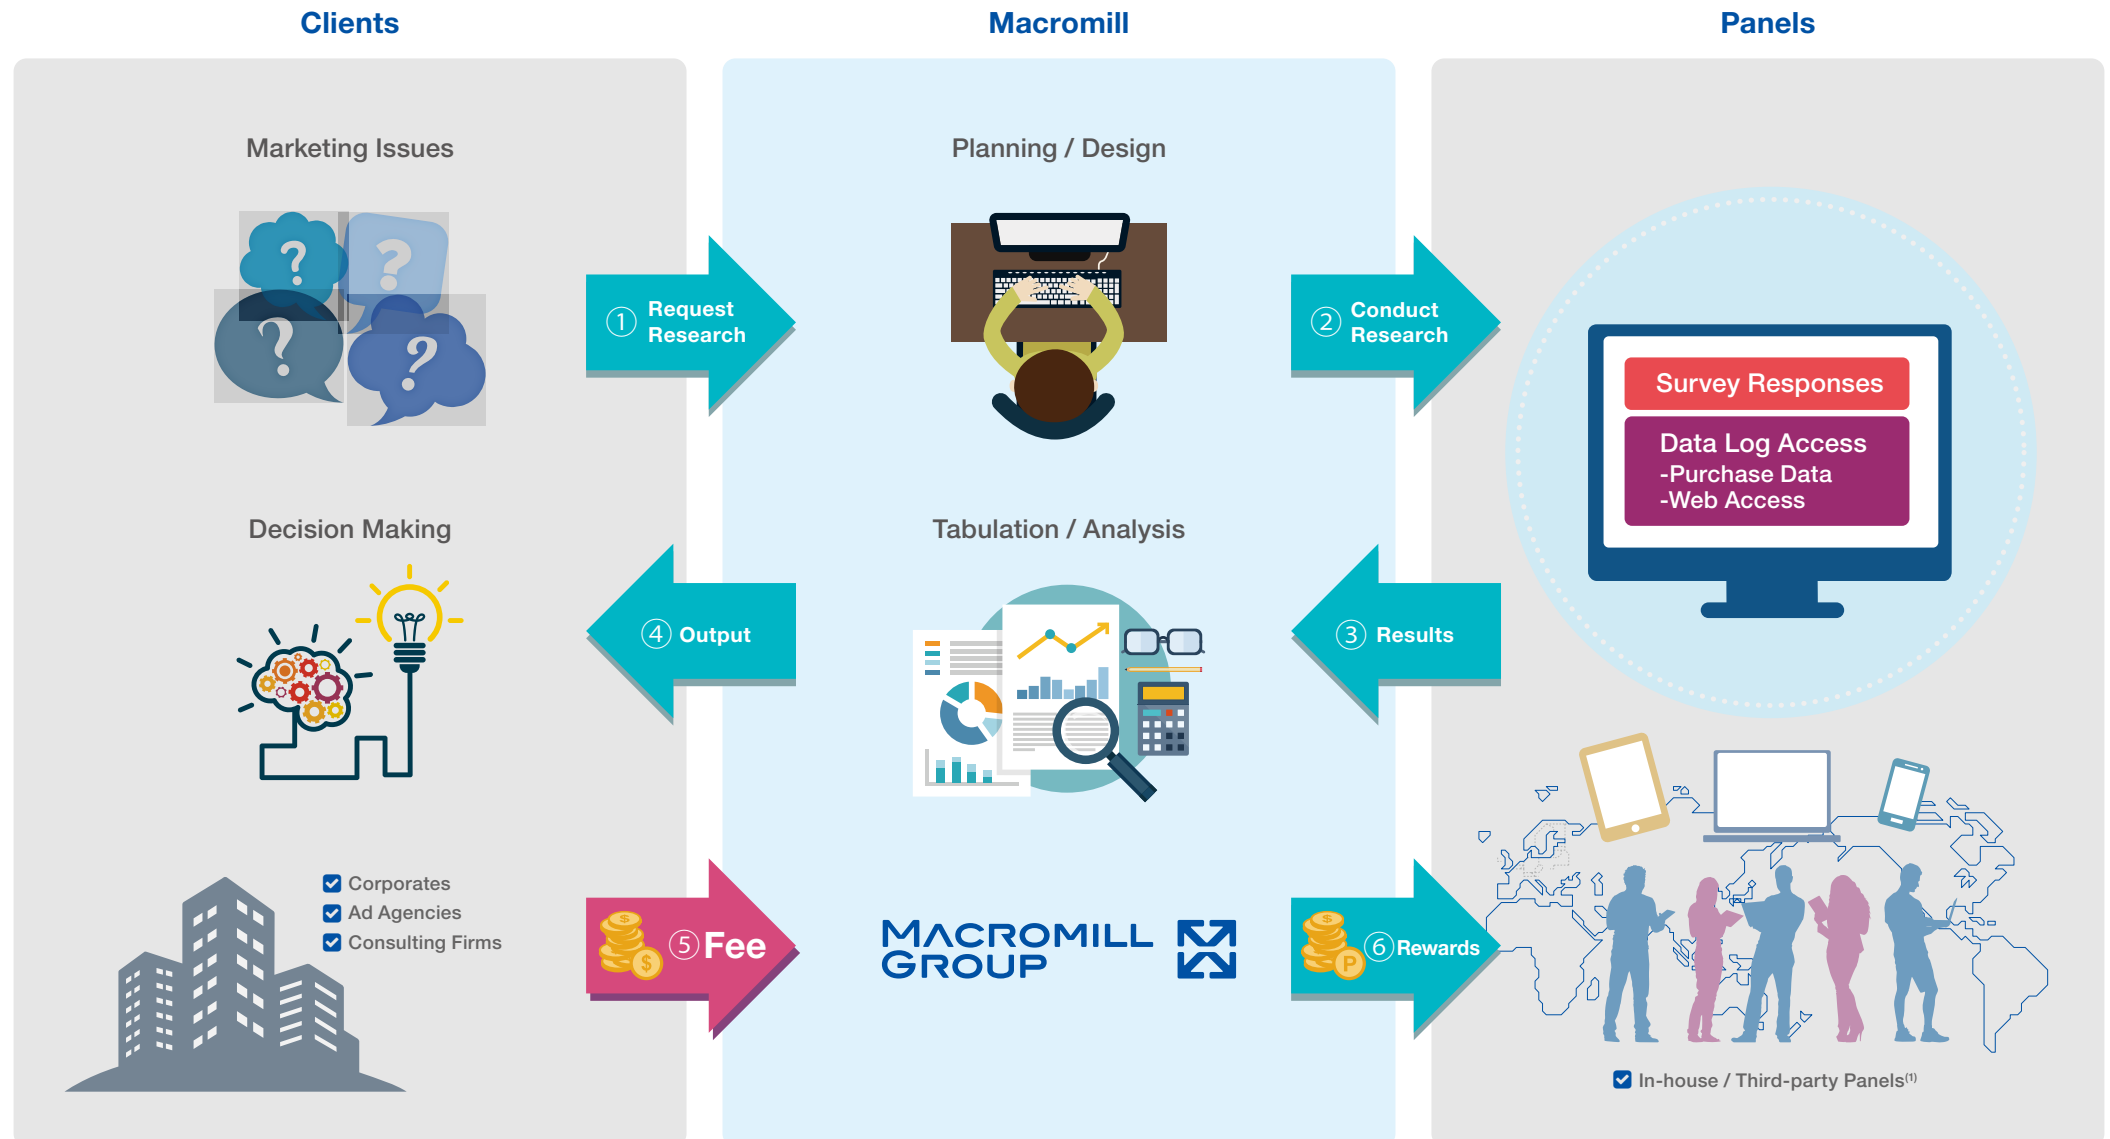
Clients

Macromill

Panels

Marketing Issues

Planning / Design

① Request Research

② Conduct Research

Survey Responses

Data Log Access
-Purchase Data
-Web Access

Decision Making

Tabulation / Analysis

④ Output

③ Results

Corporates
Ad Agencies
Consulting Firms

⑤ Fee

MACROMILL GROUP

⑥ Rewards

In-house / Third-party Panels$^{(1)}$